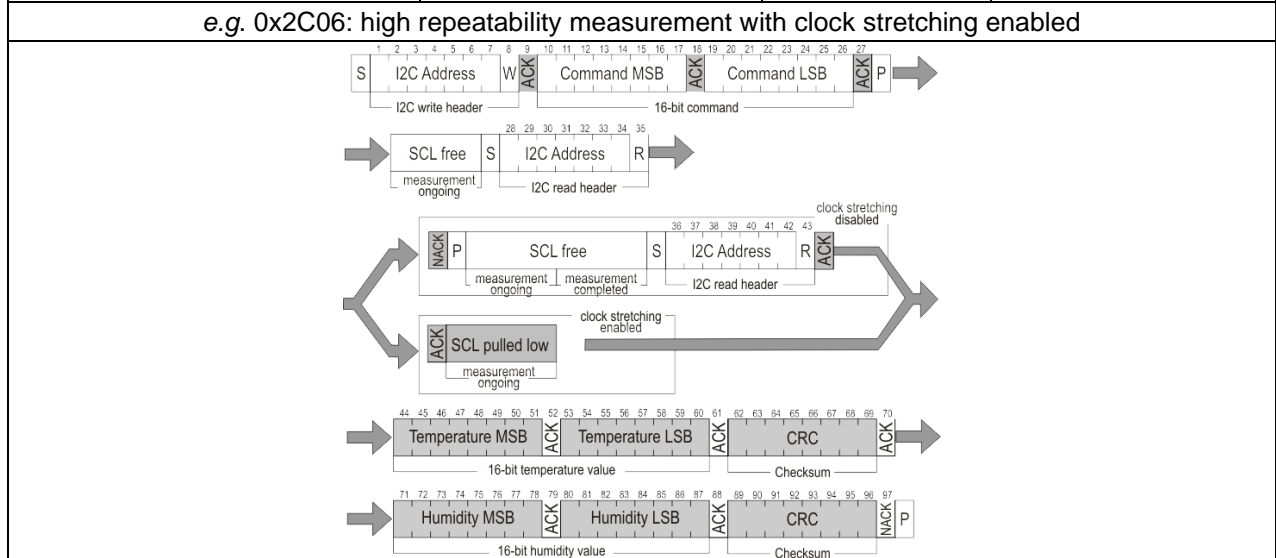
e.g. 0x2C06: high repeatability measurement with clock stretching enabled

1 2 3 4 5 6 7 8 9 10 11 12 13 14 15 16 17 18 19 20 21 22 23 24 25 26 27

S I2C Address W ACK Command MSB ACK Command LSB ACK P

I2C write header

16-bit command

28 29 30 31 32 33 34 35

SCL free S I2C Address R

measurement ongoing

I2C read header

clock stretching disabled

36 37 38 39 40 41 42 43

NACK P SCL free S I2C Address R ACK

measurement ongoing

measurement completed

I2C read header

clock stretching enabled

ACK SCL pulled low

measurement ongoing

44 45 46 47 48 49 50 51 52 53 54 55 56 57 58 59 60 61 62 63 64 65 66 67 68 69 70

Temperature MSB ACK Temperature LSB ACK CRC ACK

16-bit temperature value

Checksum

71 72 73 74 75 76 77 78 79 80 81 82 83 84 85 86 87 88 89 90 91 92 93 94 95 96 97

Humidity MSB ACK Humidity LSB ACK CRC NACK P

16-bit humidity value

Checksum